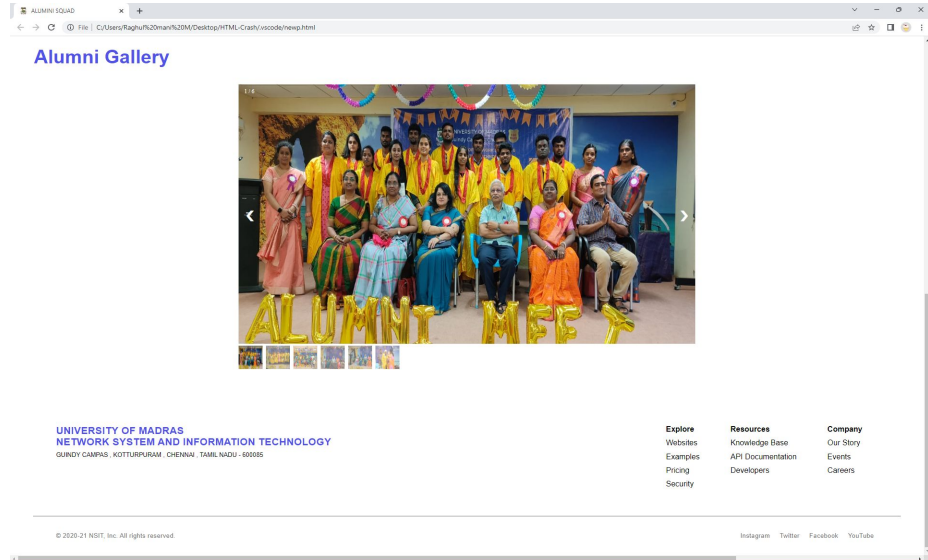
ALUMNI SQUAD × +

File | C:/Users/Raghu%20mani%20M/Desktop/HTML-Crash/.vscode/newp.html

Alumni Gallery

1 / 6

UNIVERSITY OF MADRAS
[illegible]

ALUMNI MEET

UNIVERSITY OF MADRAS
NETWORK SYSTEM AND INFORMATION TECHNOLOGY
GUINDY CAMPAS , KOTTURPURAM , CHENNAI , TAMIL NADU - 600085

Explore
Websites
Examples
Pricing
Security

Resources
Knowledge Base
API Documentation
Developers

Company
Our Story
Events
Careers

© 2020-21 NSIT, Inc. All rights reserved.

Instagram Twitter Facebook YouTube